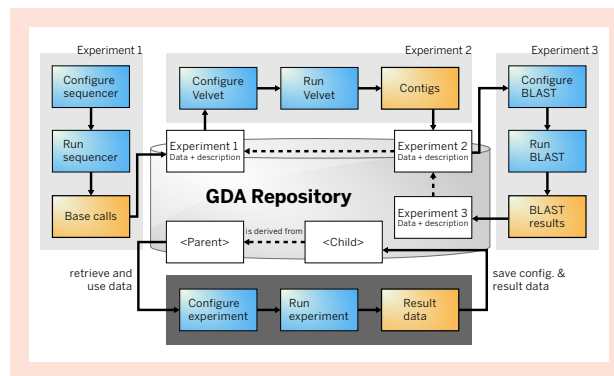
Experiment 1

Configure sequencer

Run sequencer

Base calls

Experiment 2

Configure Velvet

Run Velvet

Contigs

Experiment 3

Configure BLAST

Run BLAST

BLAST results

Experiment 1
Data + description

Experiment 2
Data + description

Experiment 3
Data + description

GDA Repository

<Parent>

is derived from

<Child>

retrieve and use data

save config. & result data

Configure experiment

Run experiment

Result data